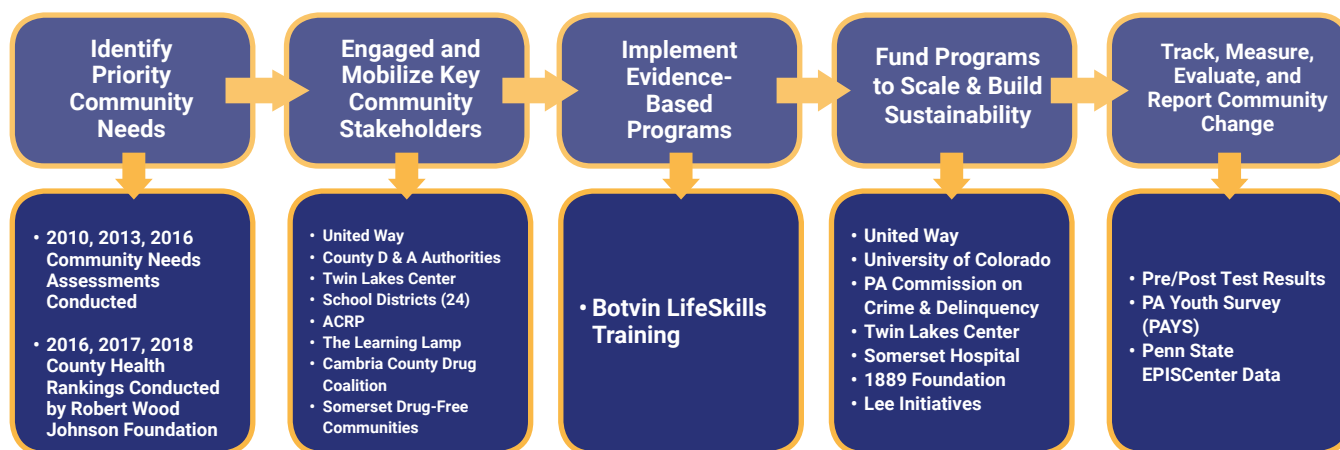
Identify Priority Community Needs

• 2010, 2013, 2016 Community Needs Assessments Conducted
• 2016, 2017, 2018 County Health Rankings Conducted by Robert Wood Johnson Foundation

Engaged and Mobilize Key Community Stakeholders

• United Way
• County D & A Authorities
• Twin Lakes Center
• School Districts (24)
• ACRP
• The Learning Lamp
• Cambria County Drug Coalition
• Somerset Drug-Free Communities

Implement Evidence-Based Programs

• Botvin LifeSkills Training

Fund Programs to Scale & Build Sustainability

• United Way
• University of Colorado
• PA Commission on Crime & Delinquency
• Twin Lakes Center
• Somerset Hospital
• 1889 Foundation
• Lee Initiatives

Track, Measure, Evaluate, and Report Community Change

• Pre/Post Test Results
• PA Youth Survey (PAYS)
• Penn State EPISCenter Data